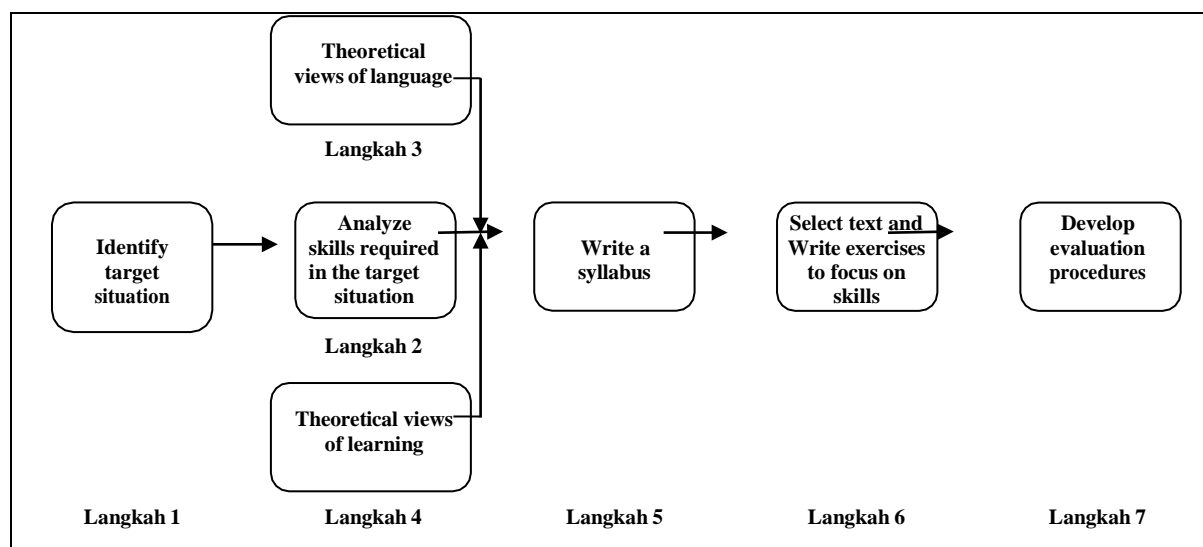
Theoretical views of language

Langkah 3

Identify target situation

Analyze skills required in the target situation

Langkah 2

Write a syllabus

Select text and Write exercises to focus on skills

Develop evaluation procedures

Theoretical views of learning

Langkah 1

Langkah 4

Langkah 5

Langkah 6

Langkah 7